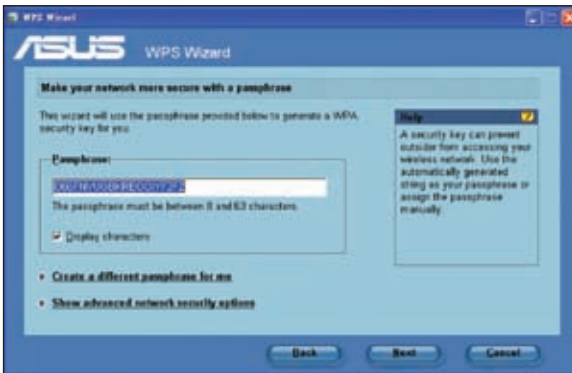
WPS Wizard

ASUS WPS Wizard

Make your network more secure with a passphrase

This wizard will use the passphrase provided below to generate a WPA security key for you.

Passphrase:

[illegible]

The passphrase must be between 8 and 63 characters.

Display characters

Help

A security key can prevent outsider from accessing your wireless network. Use the automatically generated string as your passphrase or assign the passphrase manually.

Create a different passphrase for me

Show advanced network security options

Back Next Cancel